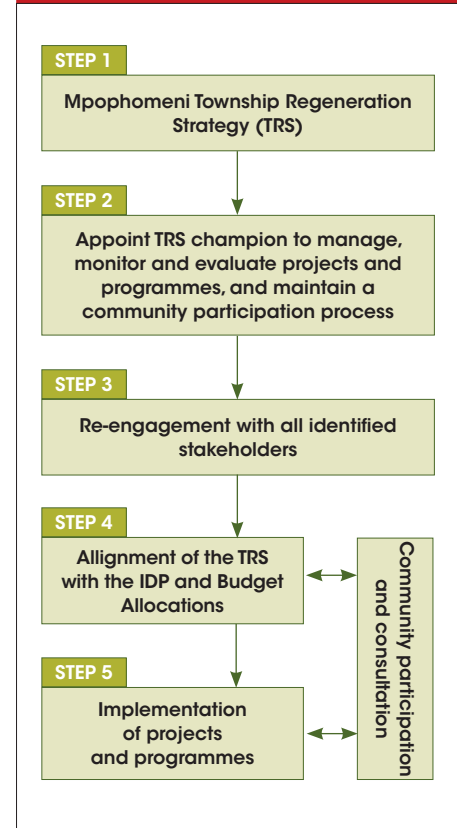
STEP 1

Mpophomeni Township Regeneration Strategy (TRS)

STEP 2

Appoint TRS champion to manage, monitor and evaluate projects and programmes, and maintain a community participation process

STEP 3

Re-engagement with all identified stakeholders

STEP 4

Allignment of the TRS with the IDP and Budget Allocations

STEP 5

Implementation of projects and programmes

Community participation and consultation